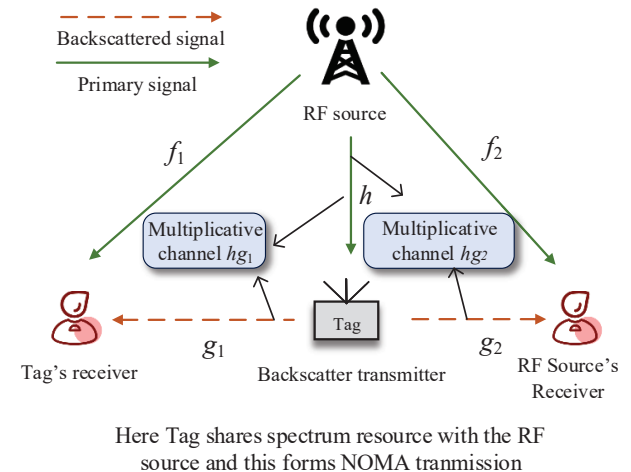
Backscattered signal

Primary signal

RF source

$f_1$

$f_2$

$h$

Multiplicative channel $hg_1$

Multiplicative channel $hg_2$

Tag

$g_1$

$g_2$

Tag's receiver

Backscatter transmitter

RF Source's Receiver

Here Tag shares spectrum resource with the RF source and this forms NOMA tranmission